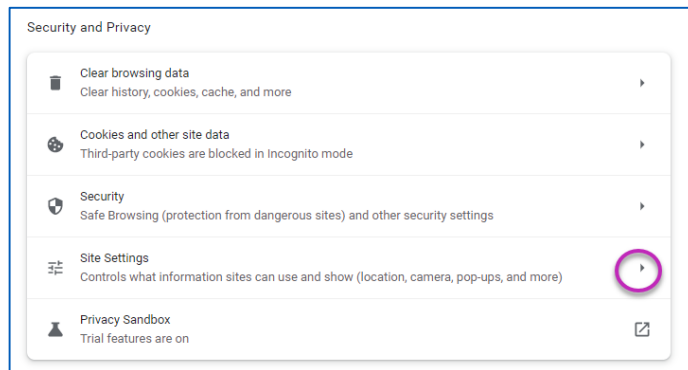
Security and Privacy

Clear browsing data
Clear history, cookies, cache, and more

Cookies and other site data
Third-party cookies are blocked in Incognito mode

Security
Safe Browsing (protection from dangerous sites) and other security settings

Site Settings
Controls what information sites can use and show (location, camera, pop-ups, and more)

Privacy Sandbox
Trial features are on